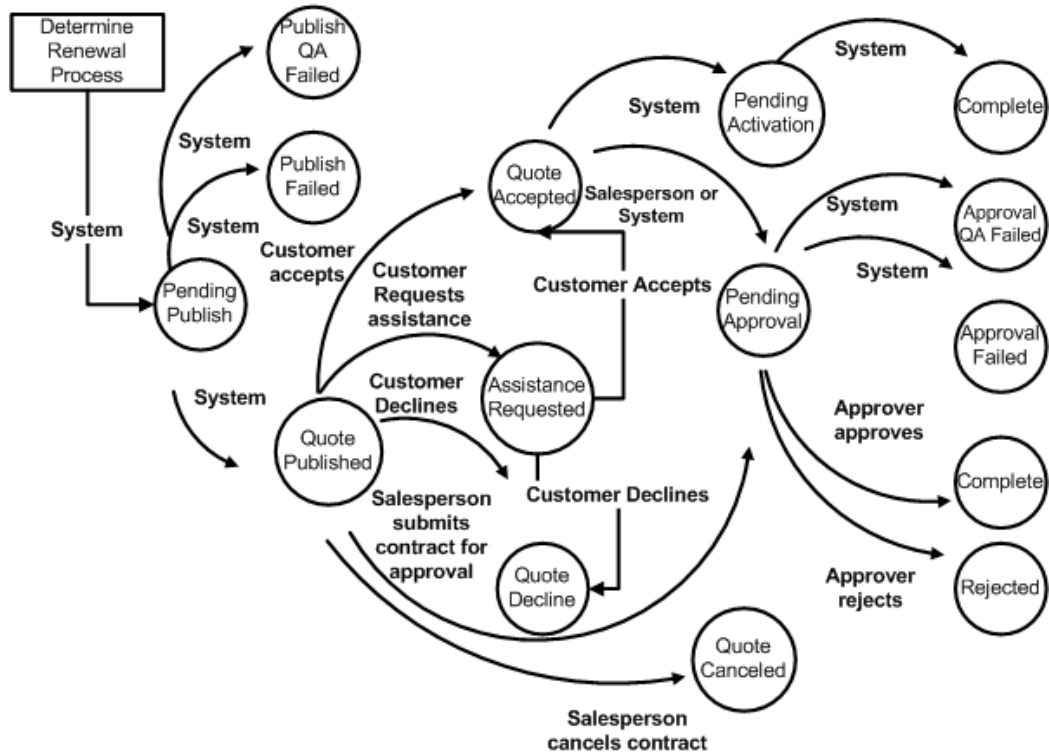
Determine Renewal Process

Publish QA Failed

System

Publish Failed

System

System

Pending Publish

Customer accepts

System

Quote Accepted

Salesperson or System

Pending Activation

System

Complete

Customer Requests assistance

Customer Accepts

System

Approval QA Failed

System

Pending Approval

Approval Failed

Customer Declines

Assistance Requested

System

Quote Published

Approver approves

Customer Declines

Salesperson submits contract for approval

Complete

Quote Decline

Approver rejects

Rejected

Quote Canceled

Salesperson cancels contract